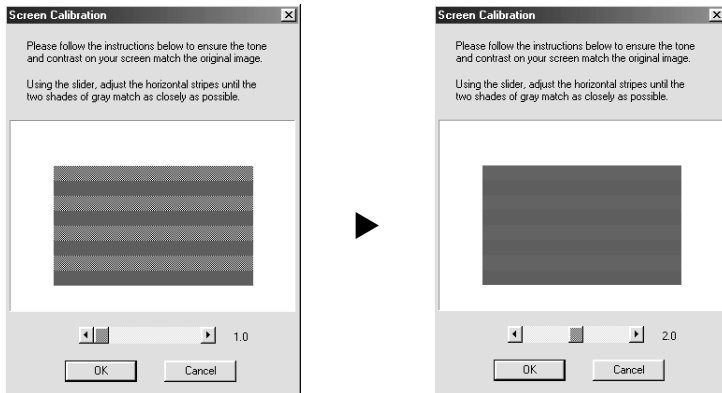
Screen Calibration

Please follow the instructions below to ensure the tone and contrast on your screen match the original image.

Using the slider, adjust the horizontal stripes until the two shades of gray match as closely as possible.

1.0

OK Cancel

Screen Calibration

Please follow the instructions below to ensure the tone and contrast on your screen match the original image.

Using the slider, adjust the horizontal stripes until the two shades of gray match as closely as possible.

2.0

OK Cancel